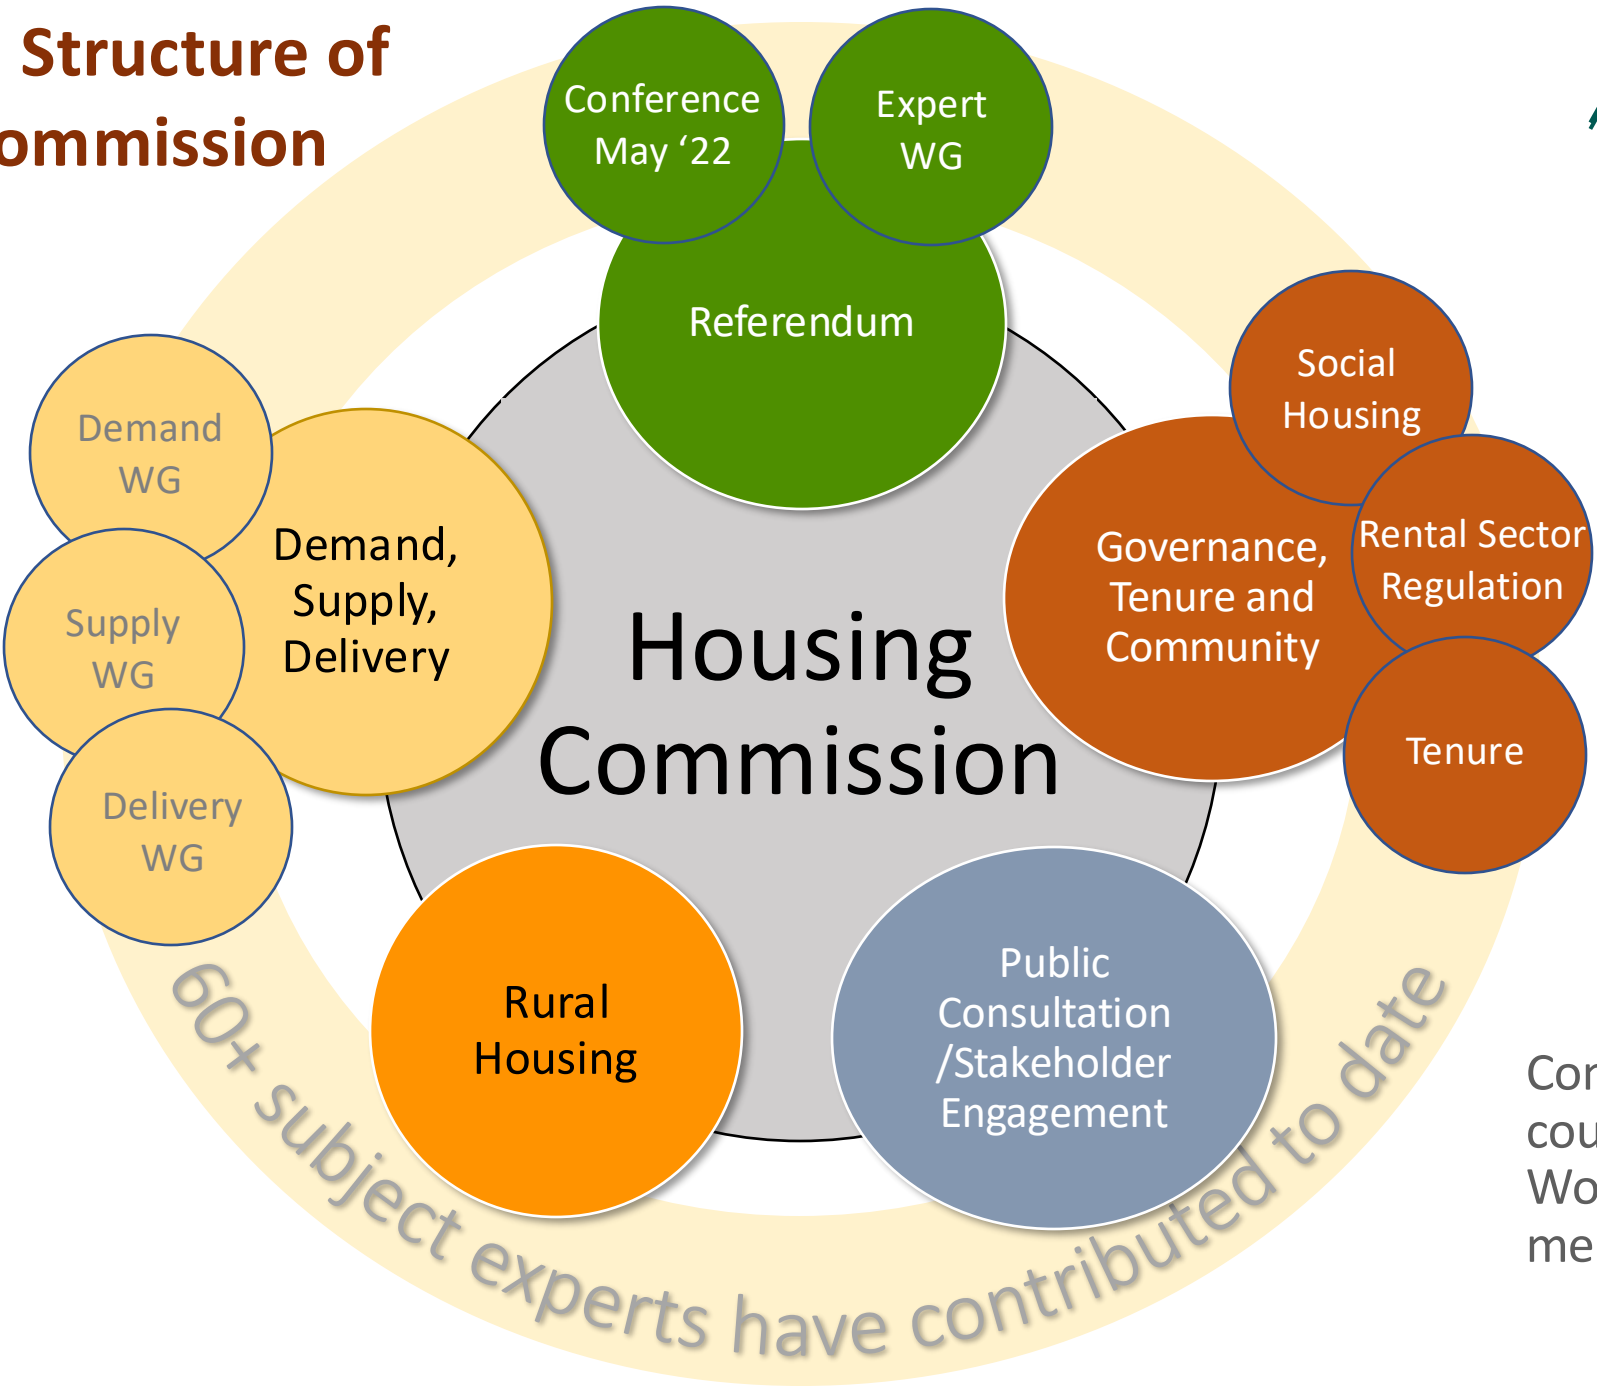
Structure of
ommission

Conference May '22

Expert WG

Referendum

Demand WG

Supply WG

Delivery WG

Demand, Supply, Delivery

Housing Commission

Social Housing

Governance, Tenure and Community

Rental Sector Regulation

Tenure

Rural Housing

Public Consultation /Stakeholder Engagement

60+ subject experts have contributed to date

Cor
cou
Wo
me